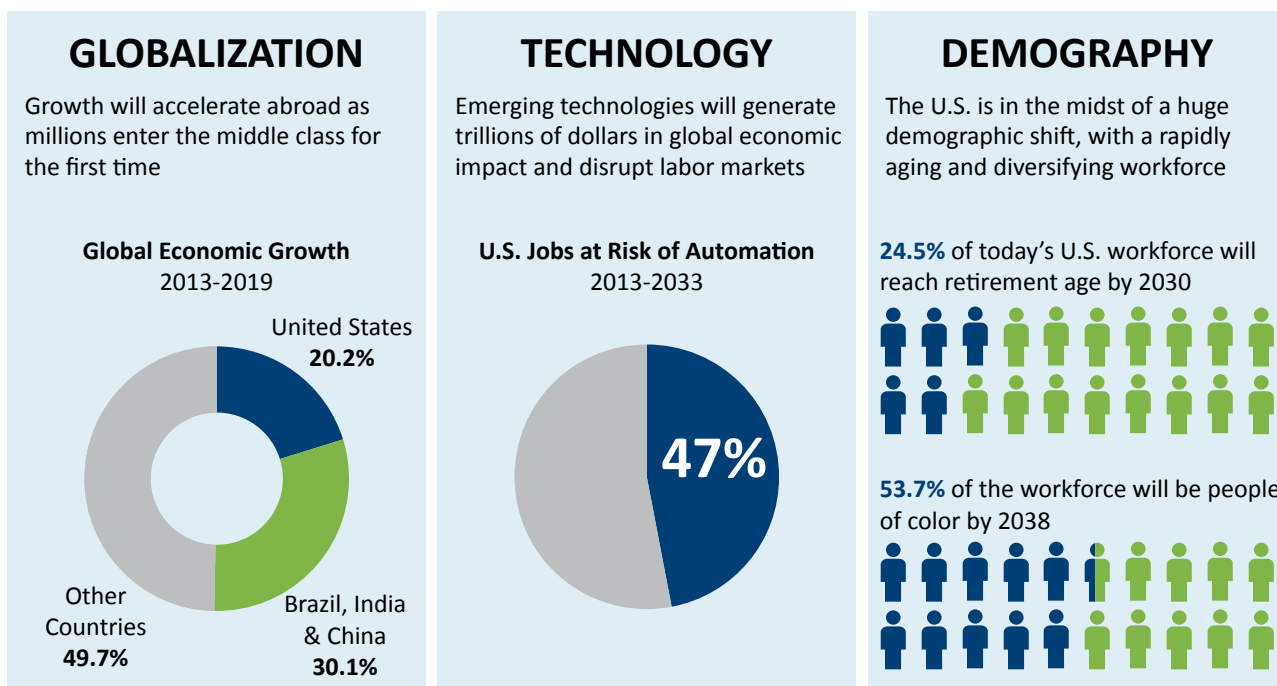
GLOBALIZATION

Growth will accelerate abroad as millions enter the middle class for the first time

Global Economic Growth
2013-2019

United States
20.2%

Brazil, India & China
30.1%

Other Countries
49.7%

TECHNOLOGY

Emerging technologies will generate trillions of dollars in global economic impact and disrupt labor markets

U.S. Jobs at Risk of Automation
2013-2033

47%

DEMOGRAPHY

The U.S. is in the midst of a huge demographic shift, with a rapidly aging and diversifying workforce

24.5% of today's U.S. workforce will reach retirement age by 2030

53.7% of the workforce will be people of color by 2038